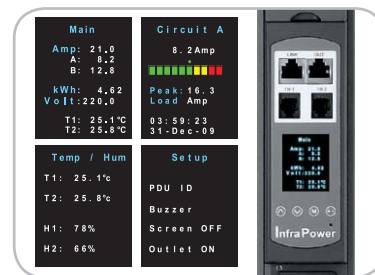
Main

Amp: 21.0
A: 8.2
B: 12.8

kWh: 4.62
Volt:220.0

T1: 25.1℃
T2: 25.8℃

Circuit A

8.2Amp

Peak:16.3
Load Amp

03:59:23
31-Dec-09

Temp / Hum

T1: 25.1℃

T2: 25.8℃

H1: 78%

H2: 66%

Setup

PDU ID

Buzzer

Screen OFF

Outlet ON

LINK
OUT
TH-1
TH-2

Main
Amp: 21.0
A: 8.2
B: 12.8
kWh: 4.62
Volt:220.0
T1: 25.1℃
T2: 25.8℃

InfraPower